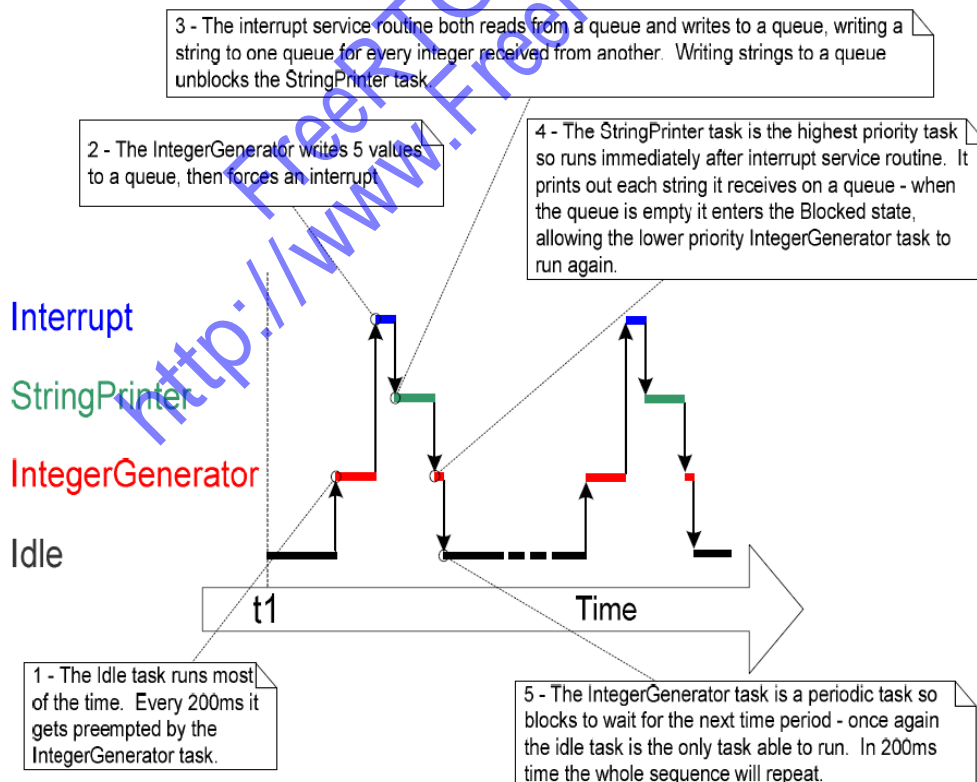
3 - The interrupt service routine both reads from a queue and writes to a queue, writing a string to one queue for every integer received from another. Writing strings to a queue unblocks the StringPrinter task.

2 - The IntegerGenerator writes 5 values to a queue, then forces an interrupt

4 - The StringPrinter task is the highest priority task so runs immediately after interrupt service routine. It prints out each string it receives on a queue - when the queue is empty it enters the Blocked state, allowing the lower priority IntegerGenerator task to run again.

FreeRTOS http://www.FreeRTOS

Interrupt

StringPrinter

IntegerGenerator

Idle

t1

Time

1 - The Idle task runs most of the time. Every 200ms it gets preempted by the IntegerGenerator task.

5 - The IntegerGenerator task is a periodic task so blocks to wait for the next time period - once again the idle task is the only task able to run. In 200ms time the whole sequence will repeat.